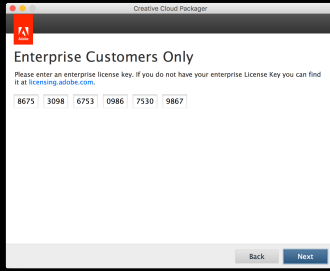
Creative Cloud Packager

Adobe

Enterprise Customers Only

Please enter an enterprise license key. If you do not have your enterprise License Key you can find it at licensing.adobe.com.

8675 3098 6753 0986 7530 9867

Back Next